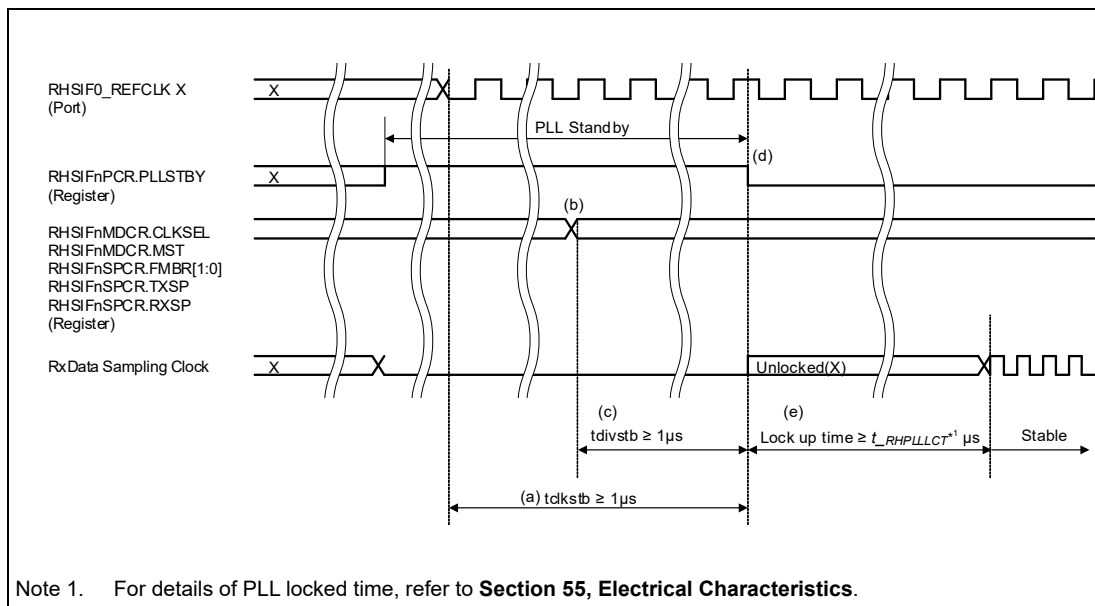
RHSIF0_REFCLK X
(Port)

X

PLL Standby

RHSIFnPCR.PLLSTBY
(Register)

X

(d)

(b)

RHSIFnMDCR.CLKSEL
RHSIFnMDCR.MST
RHSIFnSPCR.FMBR[1:0]
RHSIFnSPCR.TXSP
RHSIFnSPCR.RXSP
(Register)

RxData Sampling Clock

X

Unlocked(X)

(c)

(e)

tdivstb ≥ 1μs

Lock up time ≥ $t_{\_RHPLLLCT}$*1 μs

Stable

(a) tclkstb ≥ 1μs

Note 1. For details of PLL locked time, refer to **Section 55, Electrical Characteristics**.